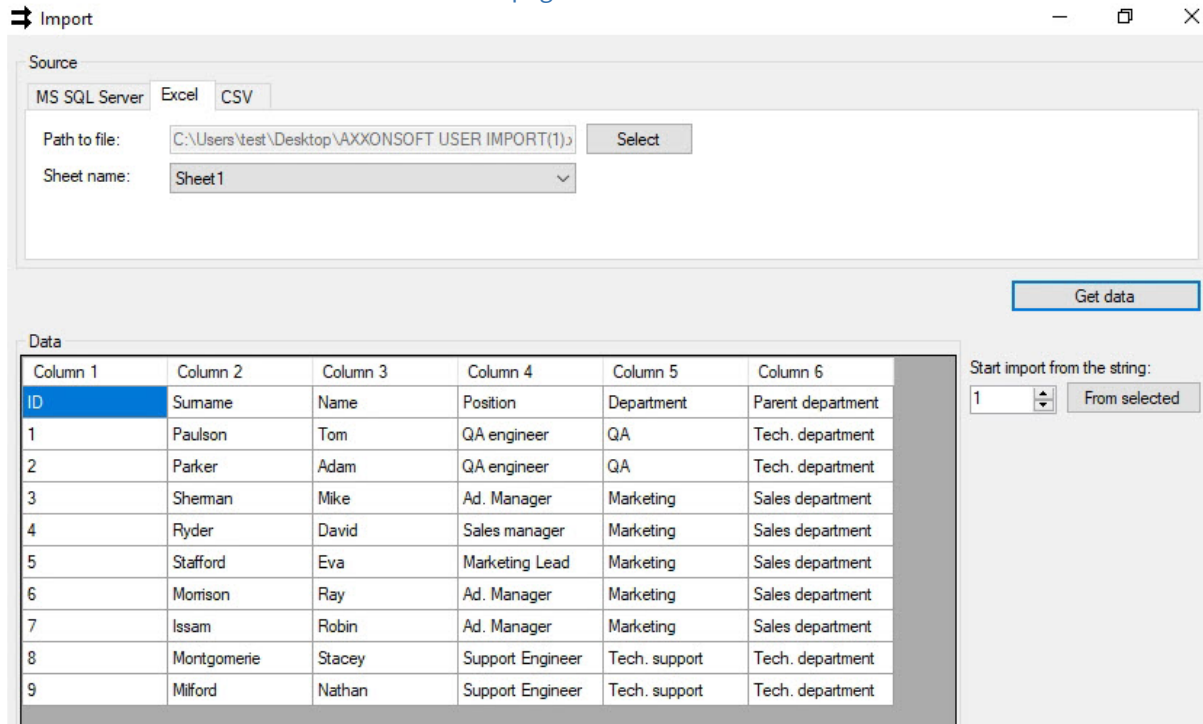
Import

Source

MS SQL Server | Excel | CSV

Path to file: C:\Users\test\Desktop\AXXONSOFT USER IMPORT(1).›

Select

Sheet name: Sheet1

Get data

Data

| Column 1 | Column 2 | Column 3 | Column 4 | Column 5 | Column 6 |
|---|---|---|---|---|---|
| ID | Surname | Name | Position | Department | Parent department |
| 1 | Paulson | Tom | QA engineer | QA | Tech. department |
| 2 | Parker | Adam | QA engineer | QA | Tech. department |
| 3 | Sherman | Mike | Ad. Manager | Marketing | Sales department |
| 4 | Ryder | David | Sales manager | Marketing | Sales department |
| 5 | Stafford | Eva | Marketing Lead | Marketing | Sales department |
| 6 | Morrison | Ray | Ad. Manager | Marketing | Sales department |
| 7 | Issam | Robin | Ad. Manager | Marketing | Sales department |
| 8 | Montgomerie | Stacey | Support Engineer | Tech. support | Tech. department |
| 9 | Milford | Nathan | Support Engineer | Tech. support | Tech. department |

Start import from the string:

1

From selected